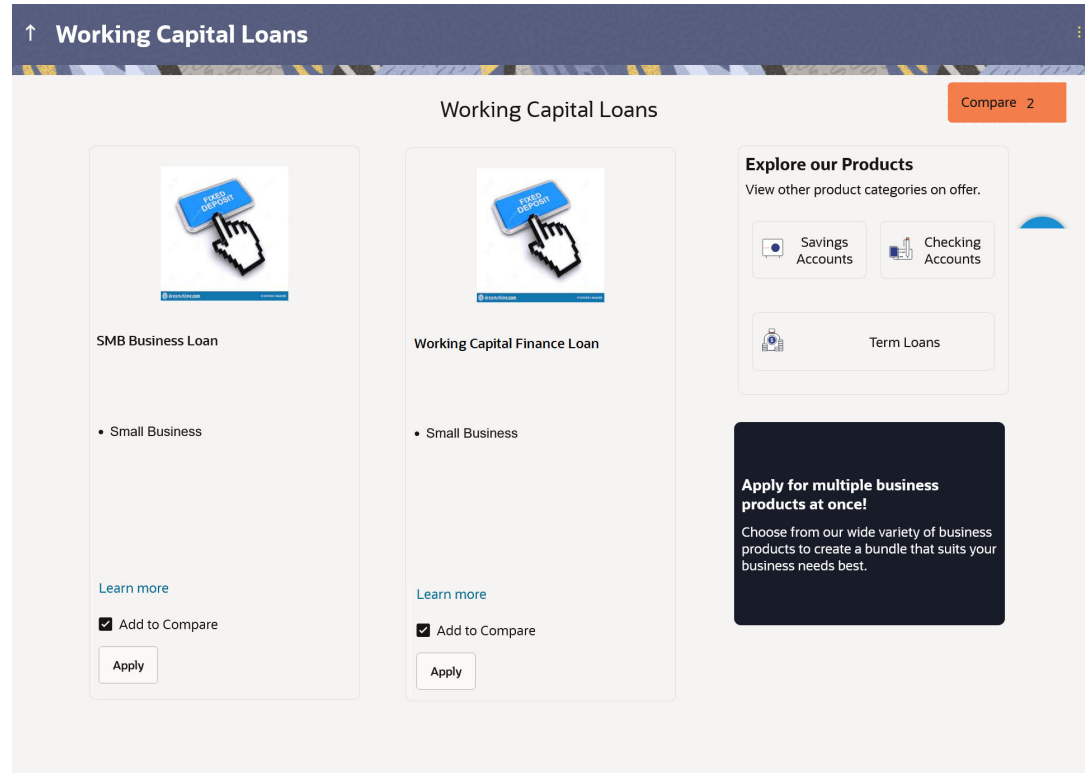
↑ Working Capital Loans

Working Capital Loans

Compare 2

FIXED DEPOSIT

SMB Business Loan

• Small Business

Learn more

Add to Compare

Apply

FIXED DEPOSIT

Working Capital Finance Loan

• Small Business

Learn more

Add to Compare

Apply

Explore our Products

View other product categories on offer.

Savings Accounts

Checking Accounts

Term Loans

Apply for multiple business products at once!

Choose from our wide variety of business products to create a bundle that suits your business needs best.